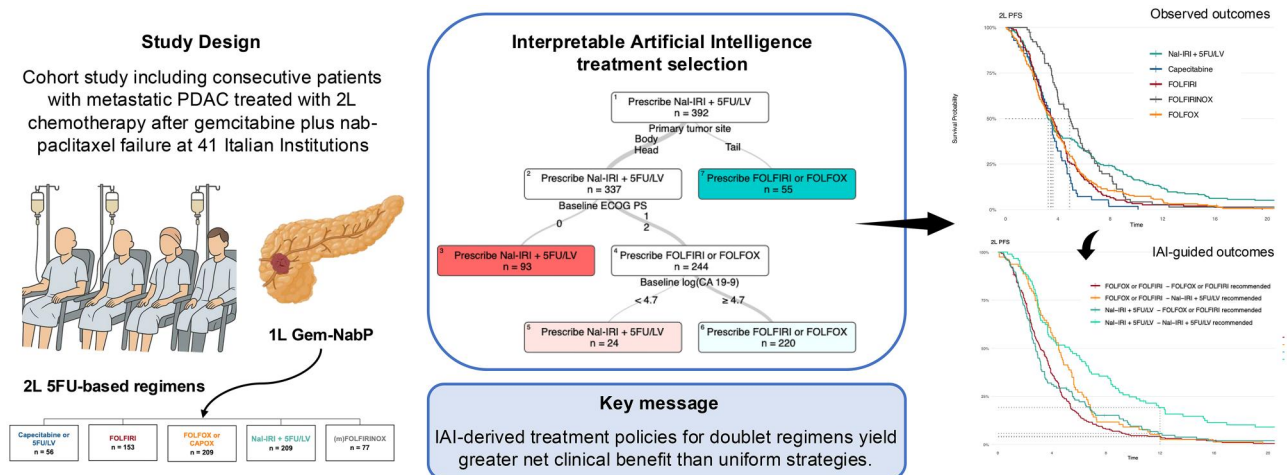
Study Design

Cohort study including consecutive patients with metastatic PDAC treated with 2L chemotherapy after gemcitabine plus nab-paclitaxel failure at 41 Italian Institutions

1L Gem-NabP

2L 5FU-based regimens

Capecitabine or 5FU/LV
n = 56

FOLFIRI
n = 153

FOLFOX or CAPOX
n = 209

Nal-IRI + 5FU/LV
n = 209

(m)FOLFIRINOX
n = 77

Interpretable Artificial Intelligence treatment selection

1
Prescribe Nal-IRI + 5FU/LV
n = 392

Primary tumor site

Body
Head

Tail

2
Prescribe Nal-IRI + 5FU/LV
n = 337

7
Prescribe FOLFIRI or FOLFOX
n = 55

Baseline ECOG PS

0

1
2

3
Prescribe Nal-IRI + 5FU/LV
n = 93

4
Prescribe FOLFIRI or FOLFOX
n = 244

Baseline log(CA 19-9)

< 4.7

≥ 4.7

5
Prescribe Nal-IRI + 5FU/LV
n = 24

6
Prescribe FOLFIRI or FOLFOX
n = 220

Key message

IAI-derived treatment policies for doublet regimens yield greater net clinical benefit than uniform strategies.

2L PFS

Observed outcomes

Nal-IRI + 5FU/LV
Capecitabine
FOLFIRI
FOLFIRINOX
FOLFOX

Survival Probability

100%
75%
50%
25%
0%

0
4
8
12
16
20

Time

2L PFS

IAI-guided outcomes

FOLFOX or FOLFIRI – FOLFOX or FOLFIRI recommended
FOLFOX or FOLFIRI – Nal-IRI + 5FU/LV recommended
Nal-IRI + 5FU/LV – FOLFOX or FOLFIRI recommended
Nal-IRI + 5FU/LV – Nal-IRI + 5FU/LV recommended

100%
75%
50%
25%
0%

0
4
8
12
16
20

Time